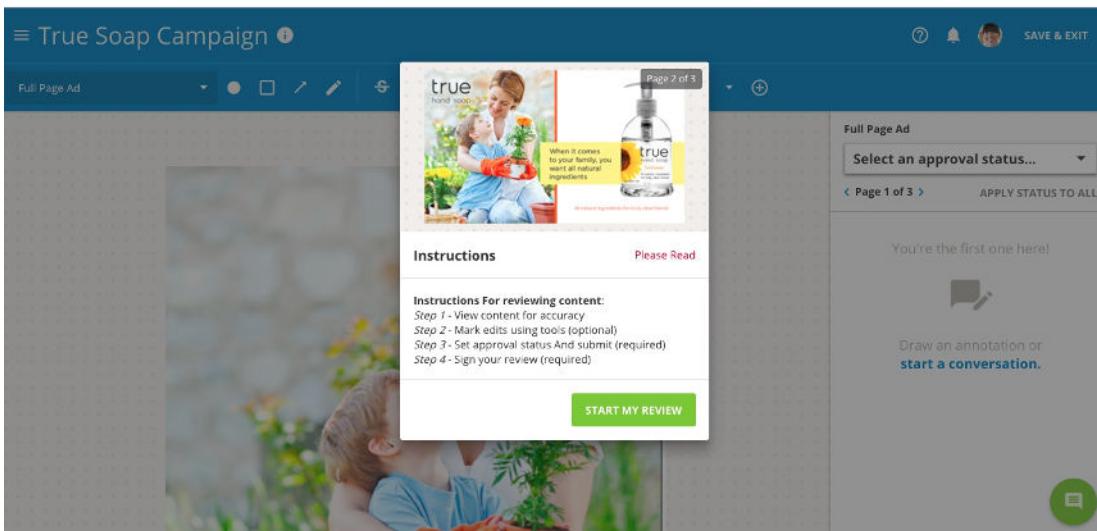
≡ True Soap Campaign

SAVE & EXIT

Full Page Ad

true
hand soap

Page 2 of 3

When it comes to your family, you want all natural ingredients

true
hand soap

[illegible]

Instructions

Please Read

Instructions For reviewing content:
Step 1 - View content for accuracy
Step 2 - Mark edits using tools (optional)
Step 3 - Set approval status And submit (required)
Step 4 - Sign your review (required)

START MY REVIEW

Full Page Ad

Select an approval status...

< Page 1 of 3 >

APPLY STATUS TO ALL

You're the first one here!

Draw an annotation or
start a conversation.